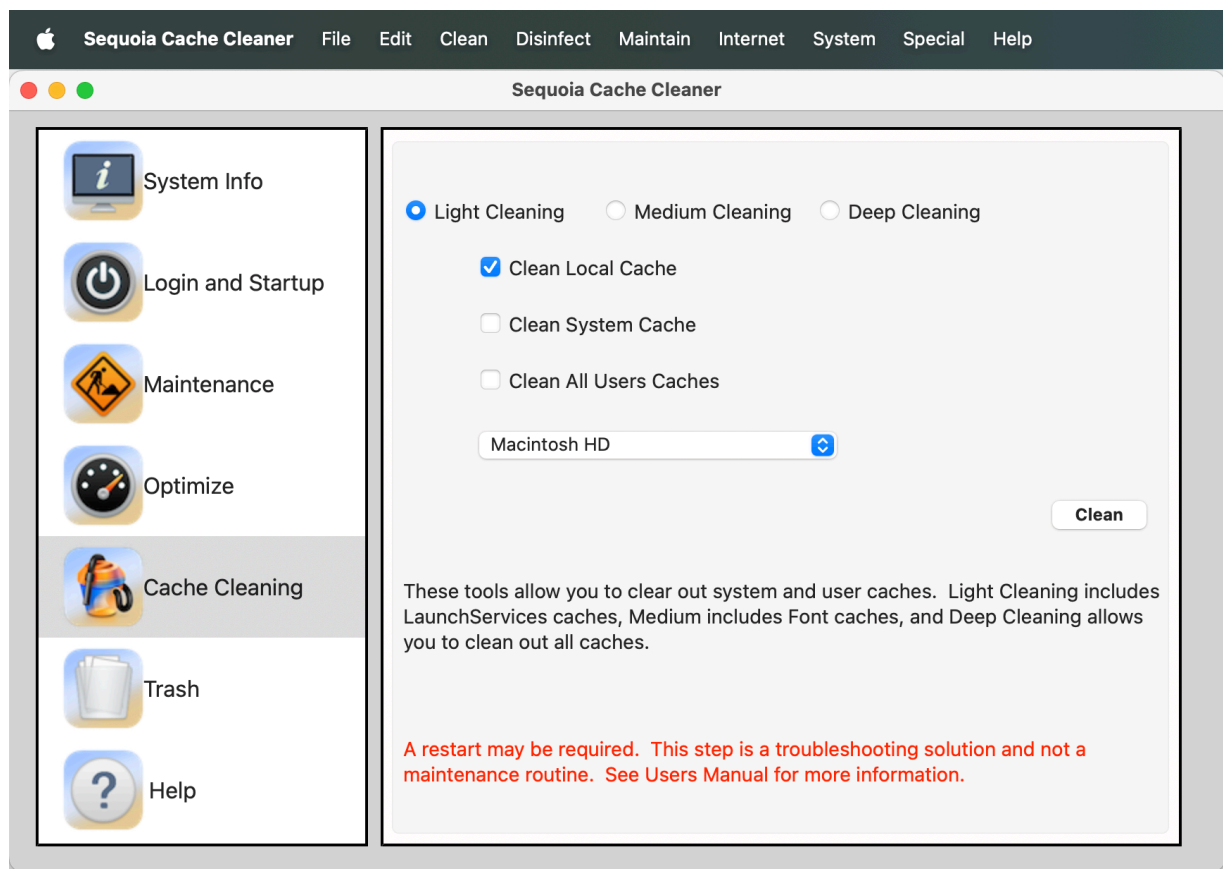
Sequoia Cache Cleaner File Edit Clean Disinfect Maintain Internet System Special Help

Sequoia Cache Cleaner

System Info

Login and Startup

Maintenance

Optimize

Cache Cleaning

Trash

Help

Light Cleaning Medium Cleaning Deep Cleaning

Clean Local Cache

Clean System Cache

Clean All Users Caches

Macintosh HD

Clean

These tools allow you to clear out system and user caches. Light Cleaning includes LaunchServices caches, Medium includes Font caches, and Deep Cleaning allows you to clean out all caches.

A restart may be required. This step is a troubleshooting solution and not a maintenance routine. See Users Manual for more information.